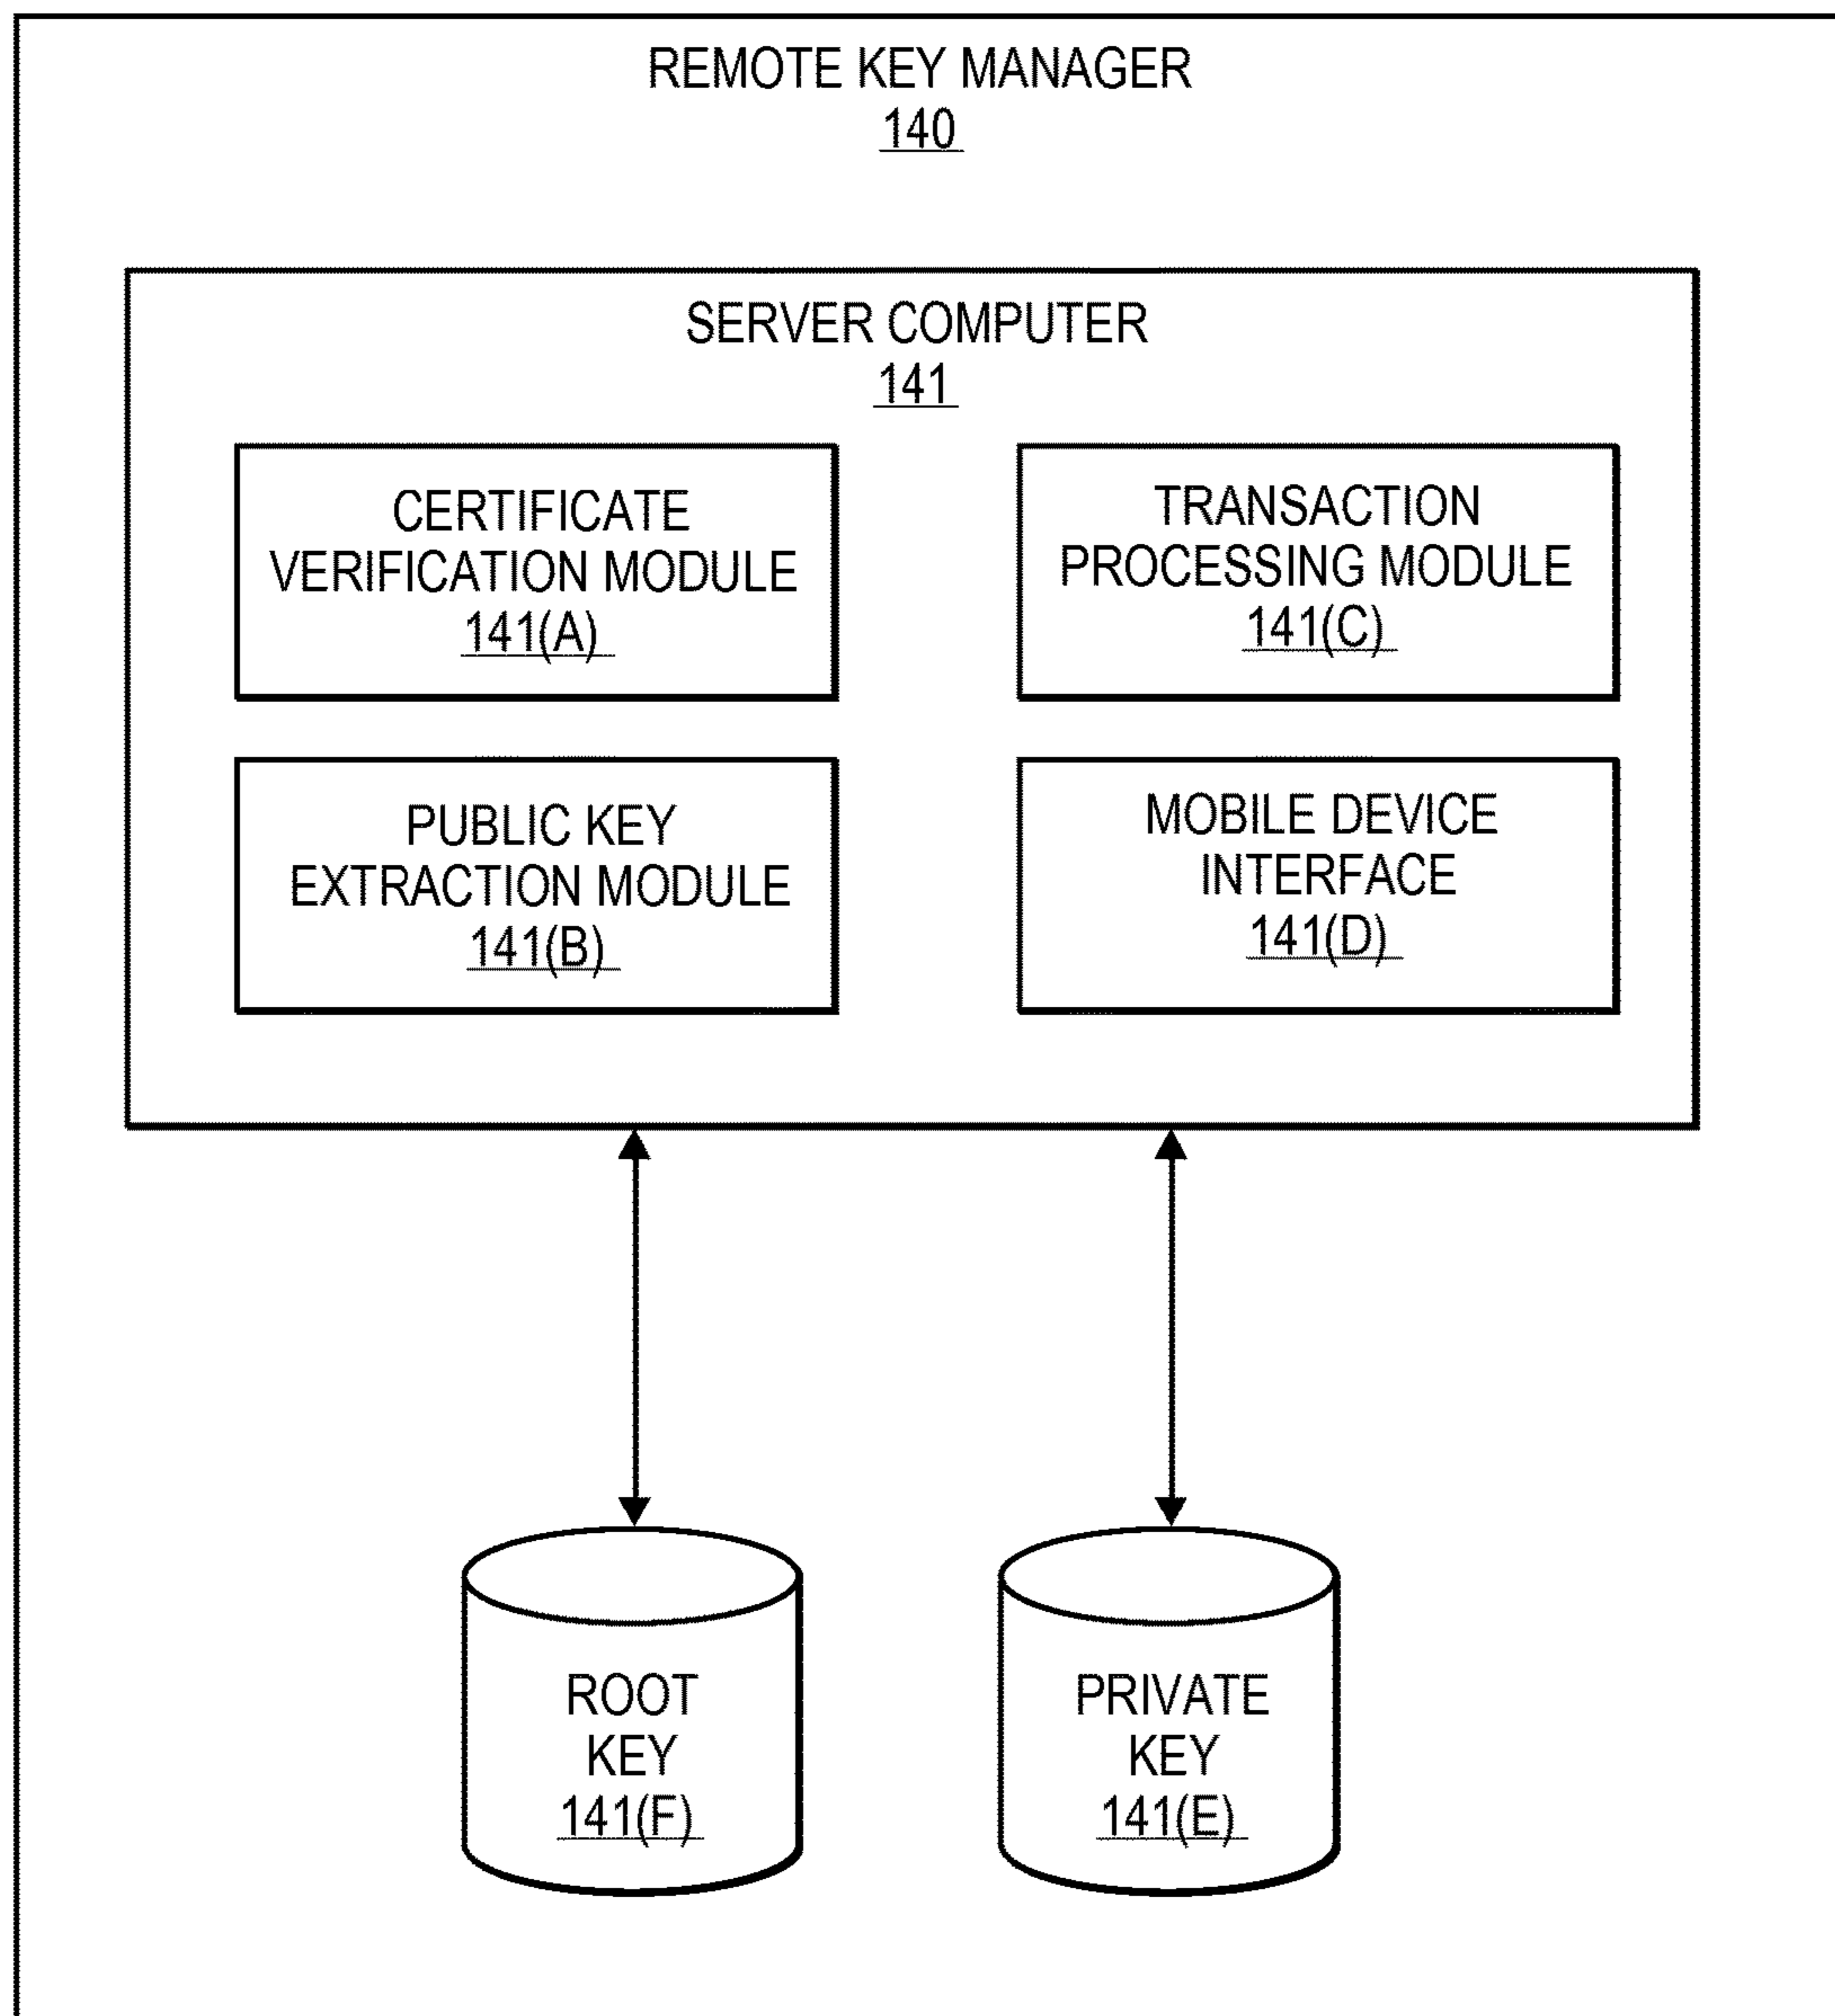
REMOTE KEY MANAGER
140

SERVER COMPUTER
141

CERTIFICATE VERIFICATION MODULE
141(A)

TRANSACTION PROCESSING MODULE
141(C)

PUBLIC KEY EXTRACTION MODULE
141(B)

MOBILE DEVICE INTERFACE
141(D)

ROOT KEY
141(F)

PRIVATE KEY
141(E)